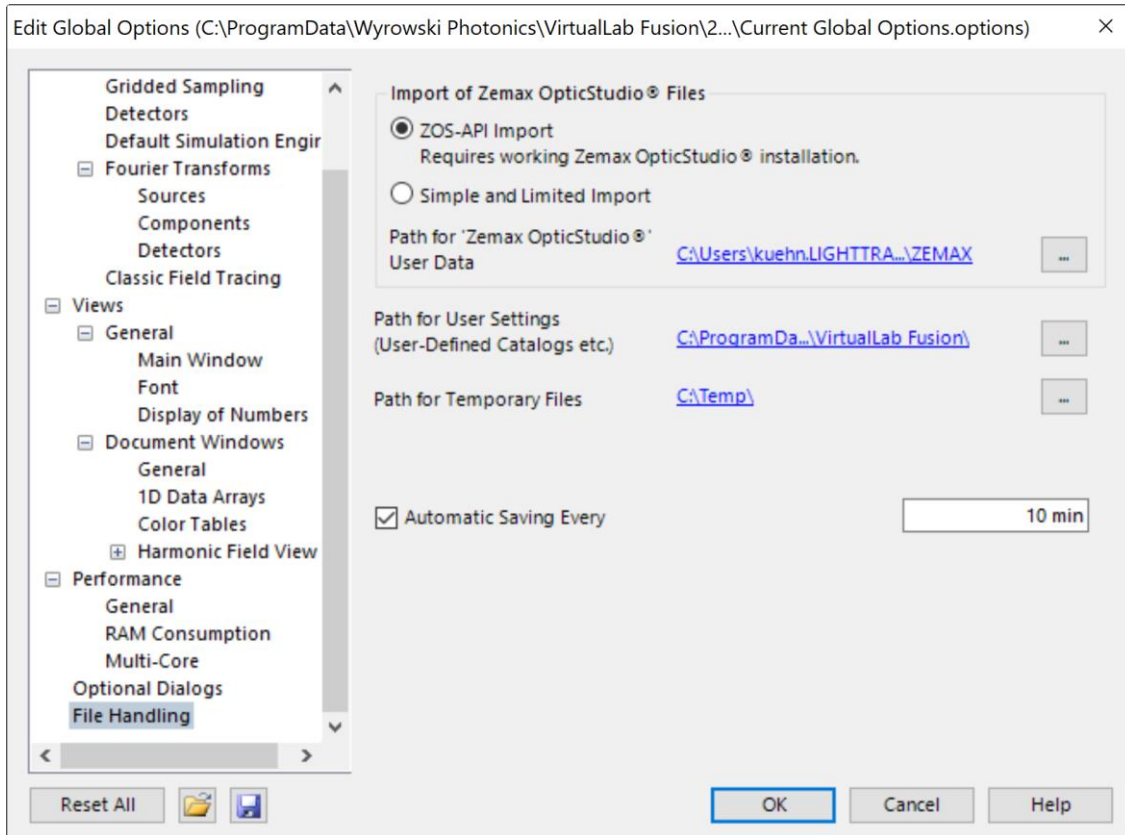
Edit Global Options (C:\ProgramData\Wyrowski Photonics\VirtualLab Fusion\2...\Current Global Options.options)

Gridded Sampling
Detectors
Default Simulation Engir
⊟ Fourier Transforms
Sources
Components
Detectors
Classic Field Tracing
⊟ Views
⊟ General
Main Window
Font
Display of Numbers
⊟ Document Windows
General
1D Data Arrays
Color Tables
⊞ Harmonic Field View
⊟ Performance
General
RAM Consumption
Multi-Core
Optional Dialogs
File Handling

Import of Zemax OpticStudio® Files

ZOS-API Import
Requires working Zemax OpticStudio® installation.

Simple and Limited Import

Path for 'Zemax OpticStudio®' User Data C:\Users\kuehn.LIGHTTRA...\ZEMAX ...

Path for User Settings (User-Defined Catalogs etc.) C:\ProgramDa...\VirtualLab Fusion\ ...

Path for Temporary Files C:\Temp\ ...

Automatic Saving Every 10 min

Reset All

OK Cancel Help